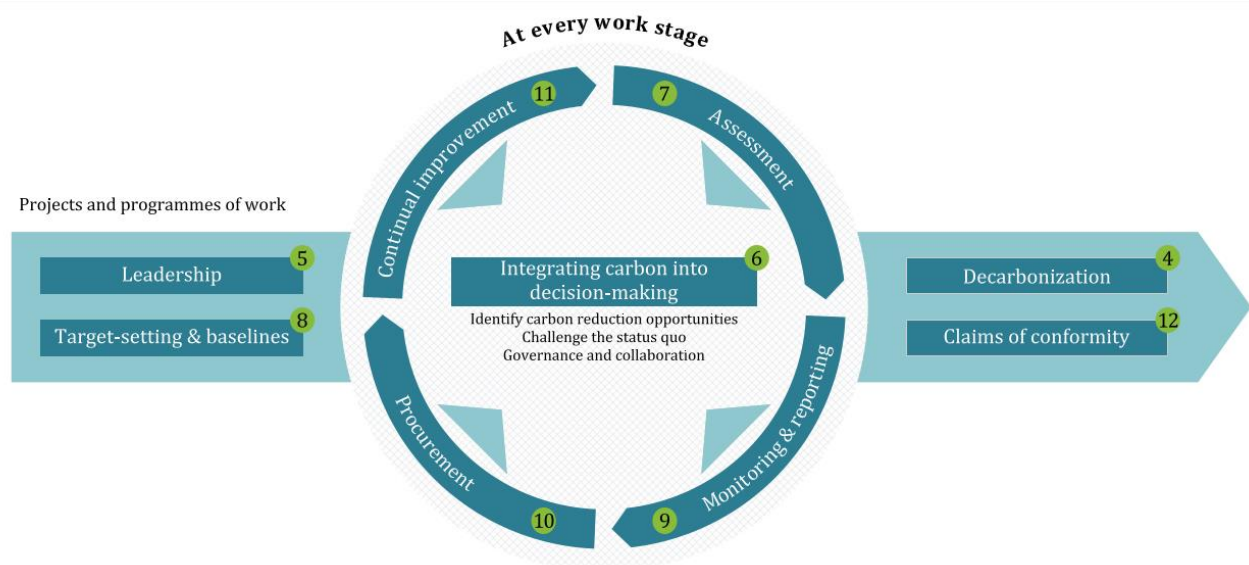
At every work stage

Projects and programmes of work

5 Leadership

8 Target-setting & baselines

11 Continual improvement

7 Assessment

6 Integrating carbon into decision-making

Identify carbon reduction opportunities
Challenge the status quo
Governance and collaboration

10 Procurement

9 Monitoring & reporting

4 Decarbonization

12 Claims of conformity